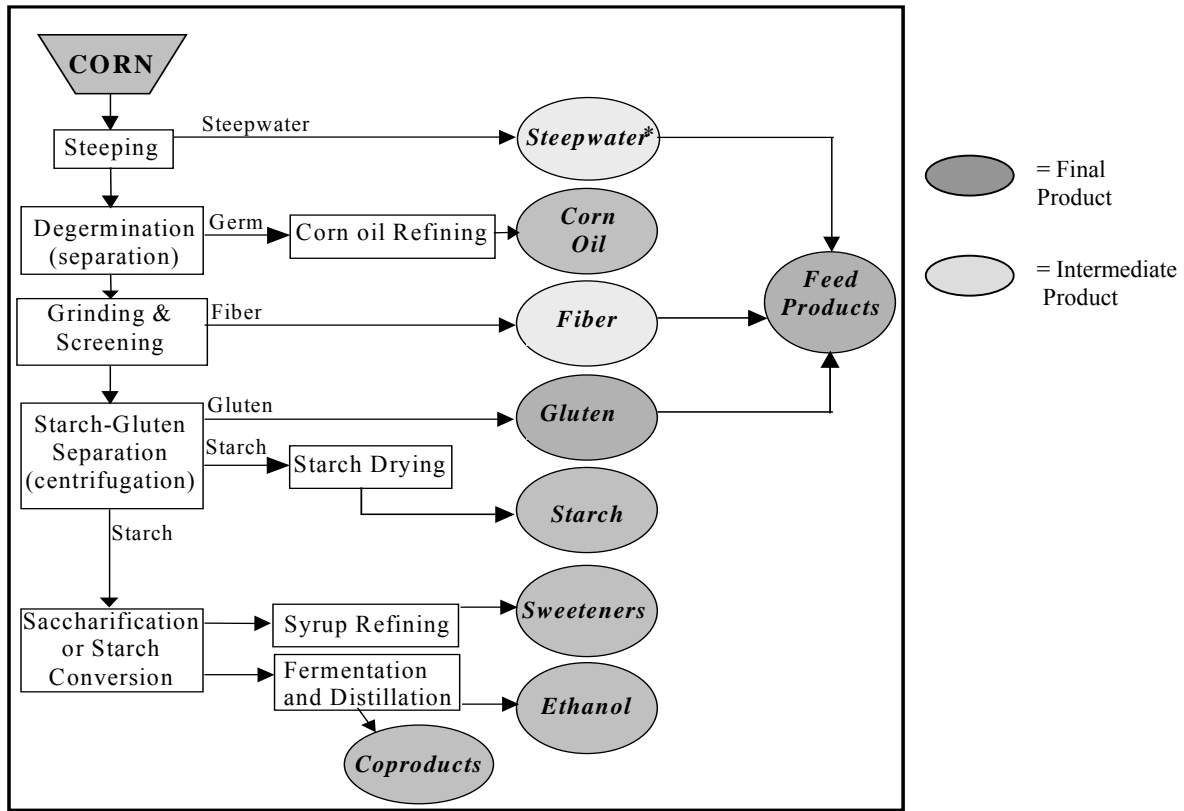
CORN

Steeping

Steepwater

Steepwater*

Degermination (separation)

Germ

Corn oil Refining

Corn Oil

Grinding & Screening

Fiber

Fiber

Feed Products

Starch-Gluten Separation (centrifugation)

Gluten

Gluten

Starch

Starch Drying

Starch

Starch

Saccharification or Starch Conversion

Syrup Refining

Sweeteners

Fermentation and Distillation

Ethanol

Coproducts

= Final Product

= Intermediate Product